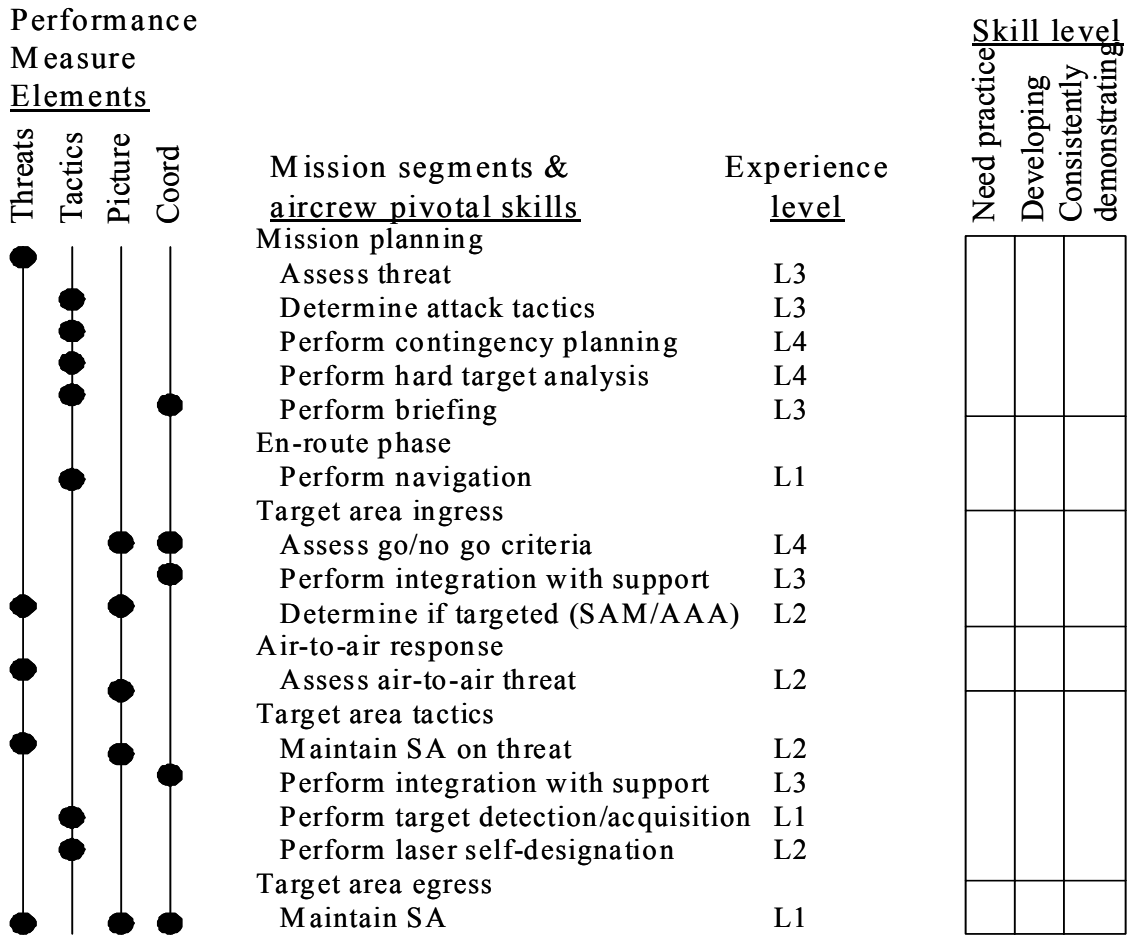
Performance Measure Elements

Threats
Tactics
Picture
Coord

Mission segments & aircrew pivotal skills

Experience level

Skill level

Need practice
Developing
Consistently demonstrating

| Mission segments & aircrew pivotal skills | Experience level |
|---|---|
| Mission planning | |
| Assess threat | L3 |
| Determine attack tactics | L3 |
| Perform contingency planning | L4 |
| Perform hard target analysis | L4 |
| Perform briefing | L3 |
| En-route phase | |
| Perform navigation | L1 |
| Target area ingress | |
| Assess go/no go criteria | L4 |
| Perform integration with support | L3 |
| Determine if targeted (SAM/AAA) | L2 |
| Air-to-air response | |
| Assess air-to-air threat | L2 |
| Target area tactics | |
| Maintain SA on threat | L2 |
| Perform integration with support | L3 |
| Perform target detection/acquisition | L1 |
| Perform laser self-designation | L2 |
| Target area egress | |
| Maintain SA | L1 |